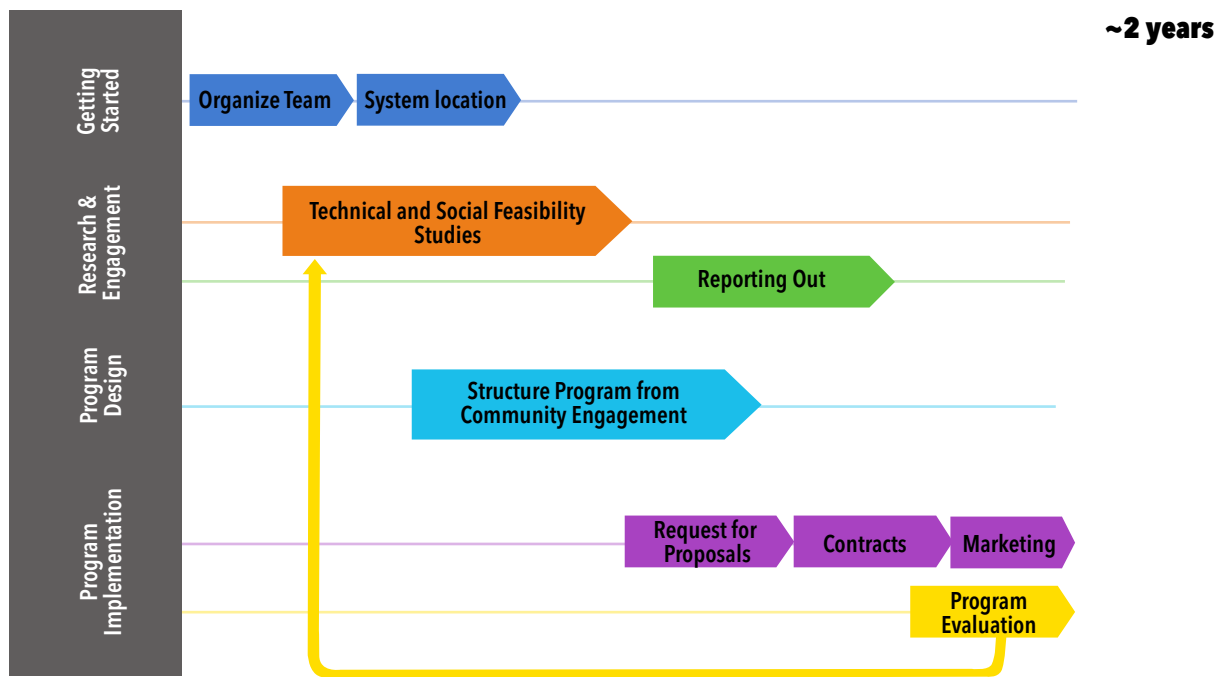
~2 years

Getting Started

Organize Team

System location

Research & Engagement

Technical and Social Feasibility Studies

Reporting Out

Program Design

Structure Program from Community Engagement

Program Implementation

Request for Proposals

Contracts

Marketing

Program Evaluation